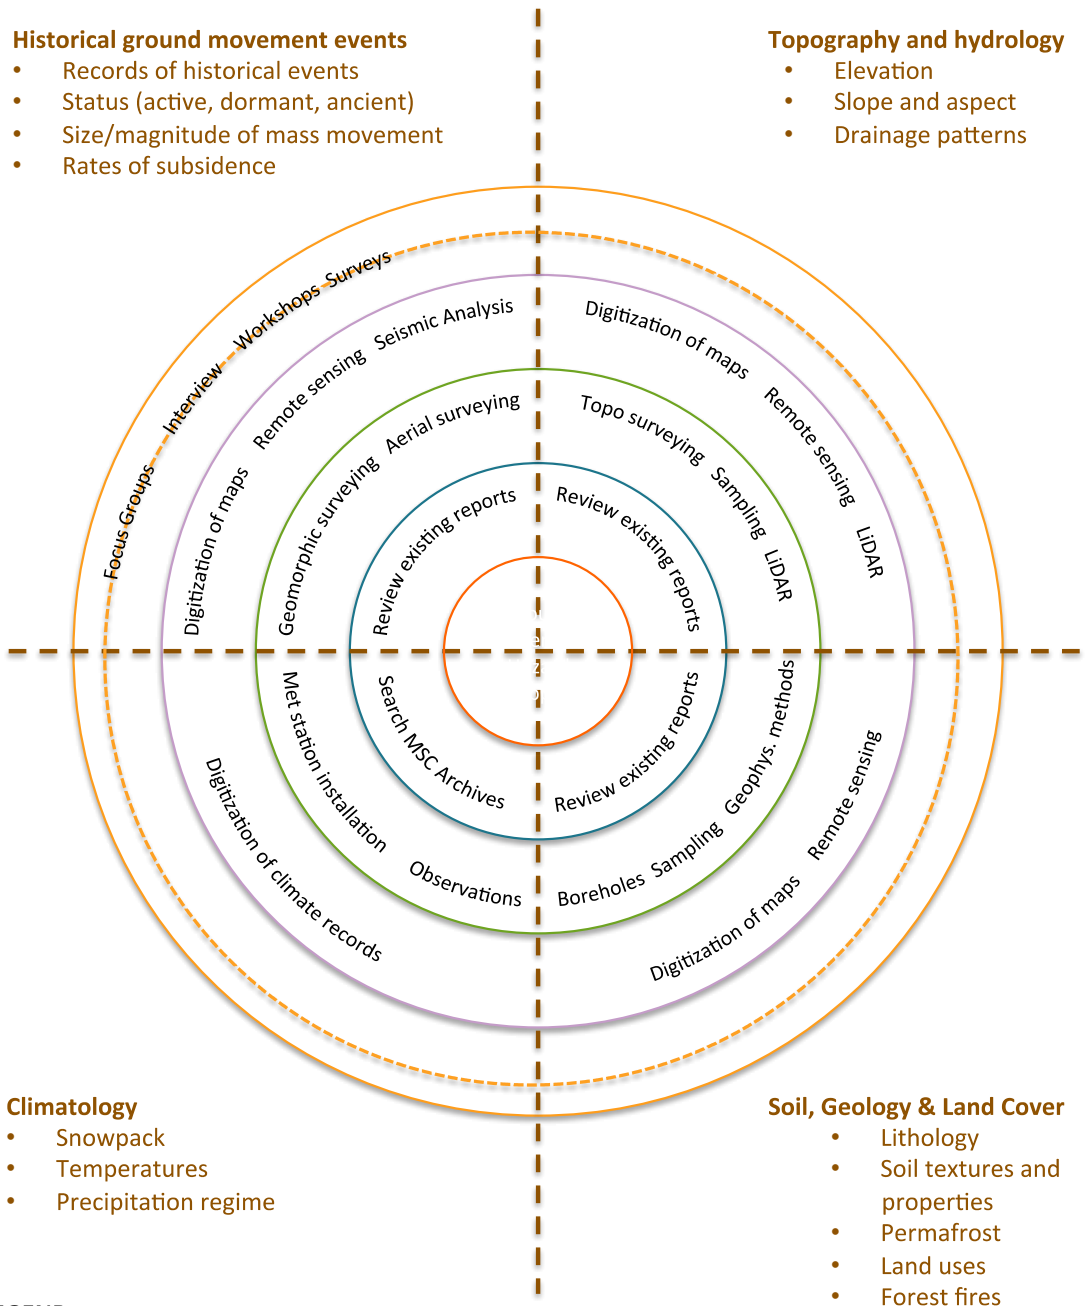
Historical ground movement events
- Records of historical events
- Status (active, dormant, ancient)
- Size/magnitude of mass movement
- Rates of subsidence

Topography and hydrology
- Elevation
- Slope and aspect
- Drainage patterns

Focus Groups Interview Workshops Surveys

Digitization of maps Remote sensing Seismic Analysis

Geomorphic surveying Aerial surveying

Review existing reports

Digitization of maps Remote sensing LiDAR

Topo surveying Sampling LiDAR

Review existing reports

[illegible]

Met station installation Observations

Search MSC Archives

Digitization of climate records

Review existing reports

Boreholes Sampling Geophys. methods

Digitization of maps Remote sensing

Climatology
- Snowpack
- Temperatures
- Precipitation regime

Soil, Geology & Land Cover
- Lithology
- Soil textures and properties
- Permafrost
- Land uses
- Forest fires